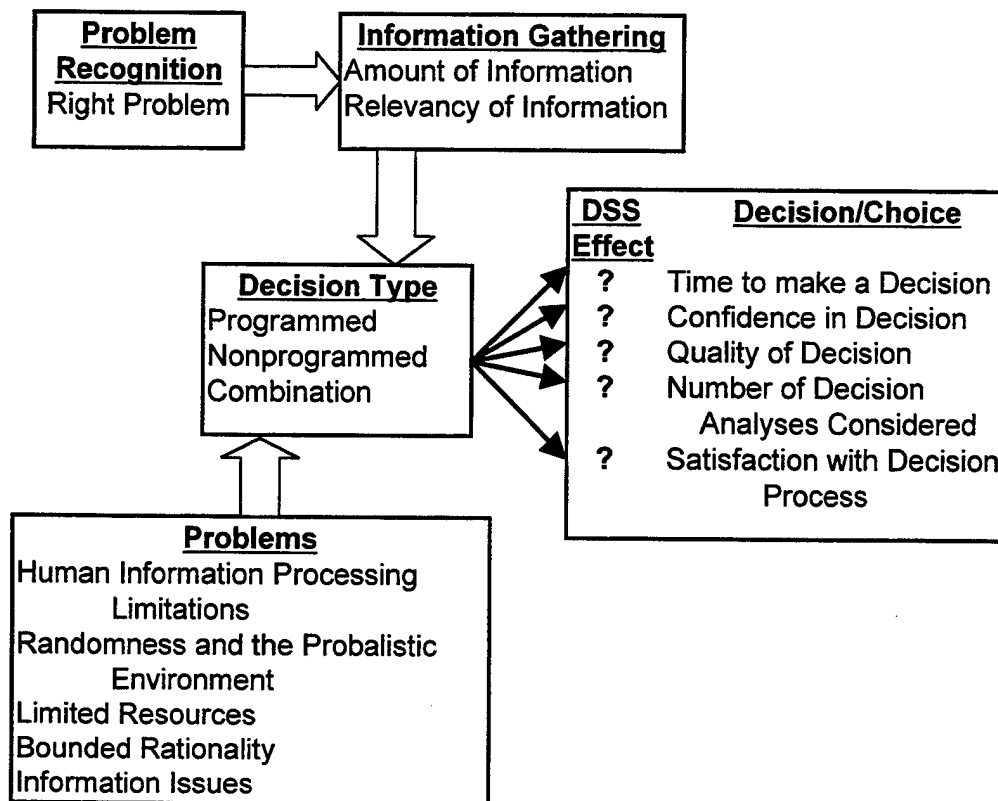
Problem Recognition
Right Problem

Information Gathering
Amount of Information
Relevancy of Information

Decision Type
Programmed
Nonprogrammed
Combination

DSS Effect

Decision/Choice

? Time to make a Decision
? Confidence in Decision
? Quality of Decision
? Number of Decision Analyses Considered
? Satisfaction with Decision Process

Problems
Human Information Processing Limitations
Randomness and the Probalistic Environment
Limited Resources
Bounded Rationality
Information Issues